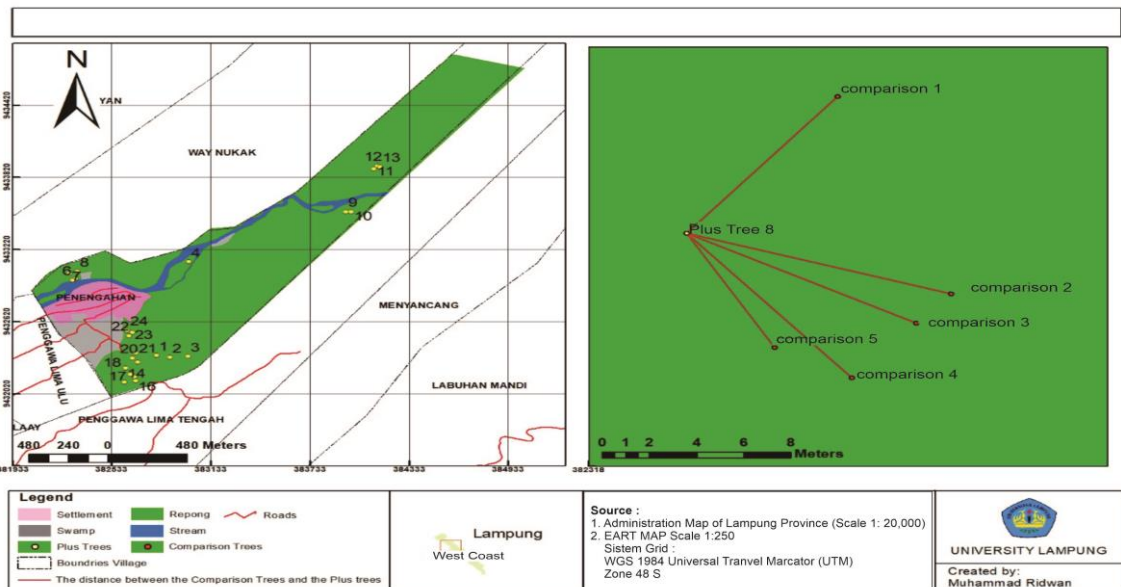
N

YAN

9434420

9433820

9433220

9432620

9432020

WAY NUKAK

12 13
11

9
10

4

6 8
7

PENENGAHAN

PENGGAWA LIMA ULU

22 24
23
20 21 1 1 2 3
18
17 14
16

MENYANCANG

LABUHAN MANDI

PENGGAWA LIMA TENGAH

LAAY

480 240 0 480 Meters

381933 382533 383133 383733 384333 384933

comparison 1

Plus Tree 8

comparison 2

comparison 3

comparison 5

comparison 4

0 1 2 4 6 8
Meters

382318

Legend

Settlement
Repong
Roads
Swamp
Stream
Plus Trees
Comparison Trees
Boundries Village
The distance between the Comparison Trees and the Plus trees

Lampung
West Coast

Source :
1. Administration Map of Lampung Province (Scale 1: 20,000)
2. EART MAP Scale 1:250
Sistem Grid :
WGS 1984 Universal Tranvel Marcator (UTM)
Zone 48 S

UNIVERSITY LAMPUNG

Created by:
Muhammad Ridwan